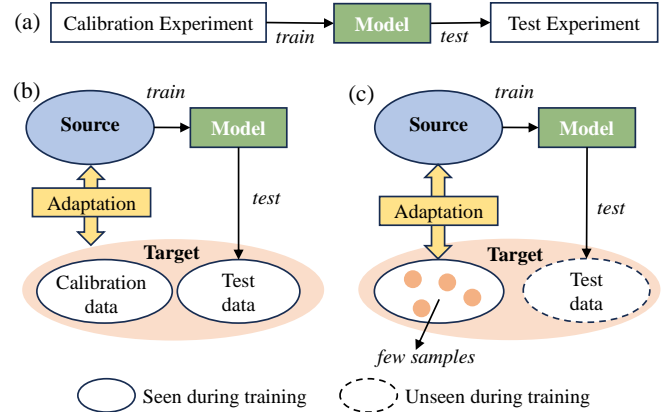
(a) Calibration Experiment train Model test Test Experiment

(b) train Source Model Adaptation test Target Calibration data Test data

(c) train Source Model Adaptation test Target Test data few samples

Seen during training Unseen during training